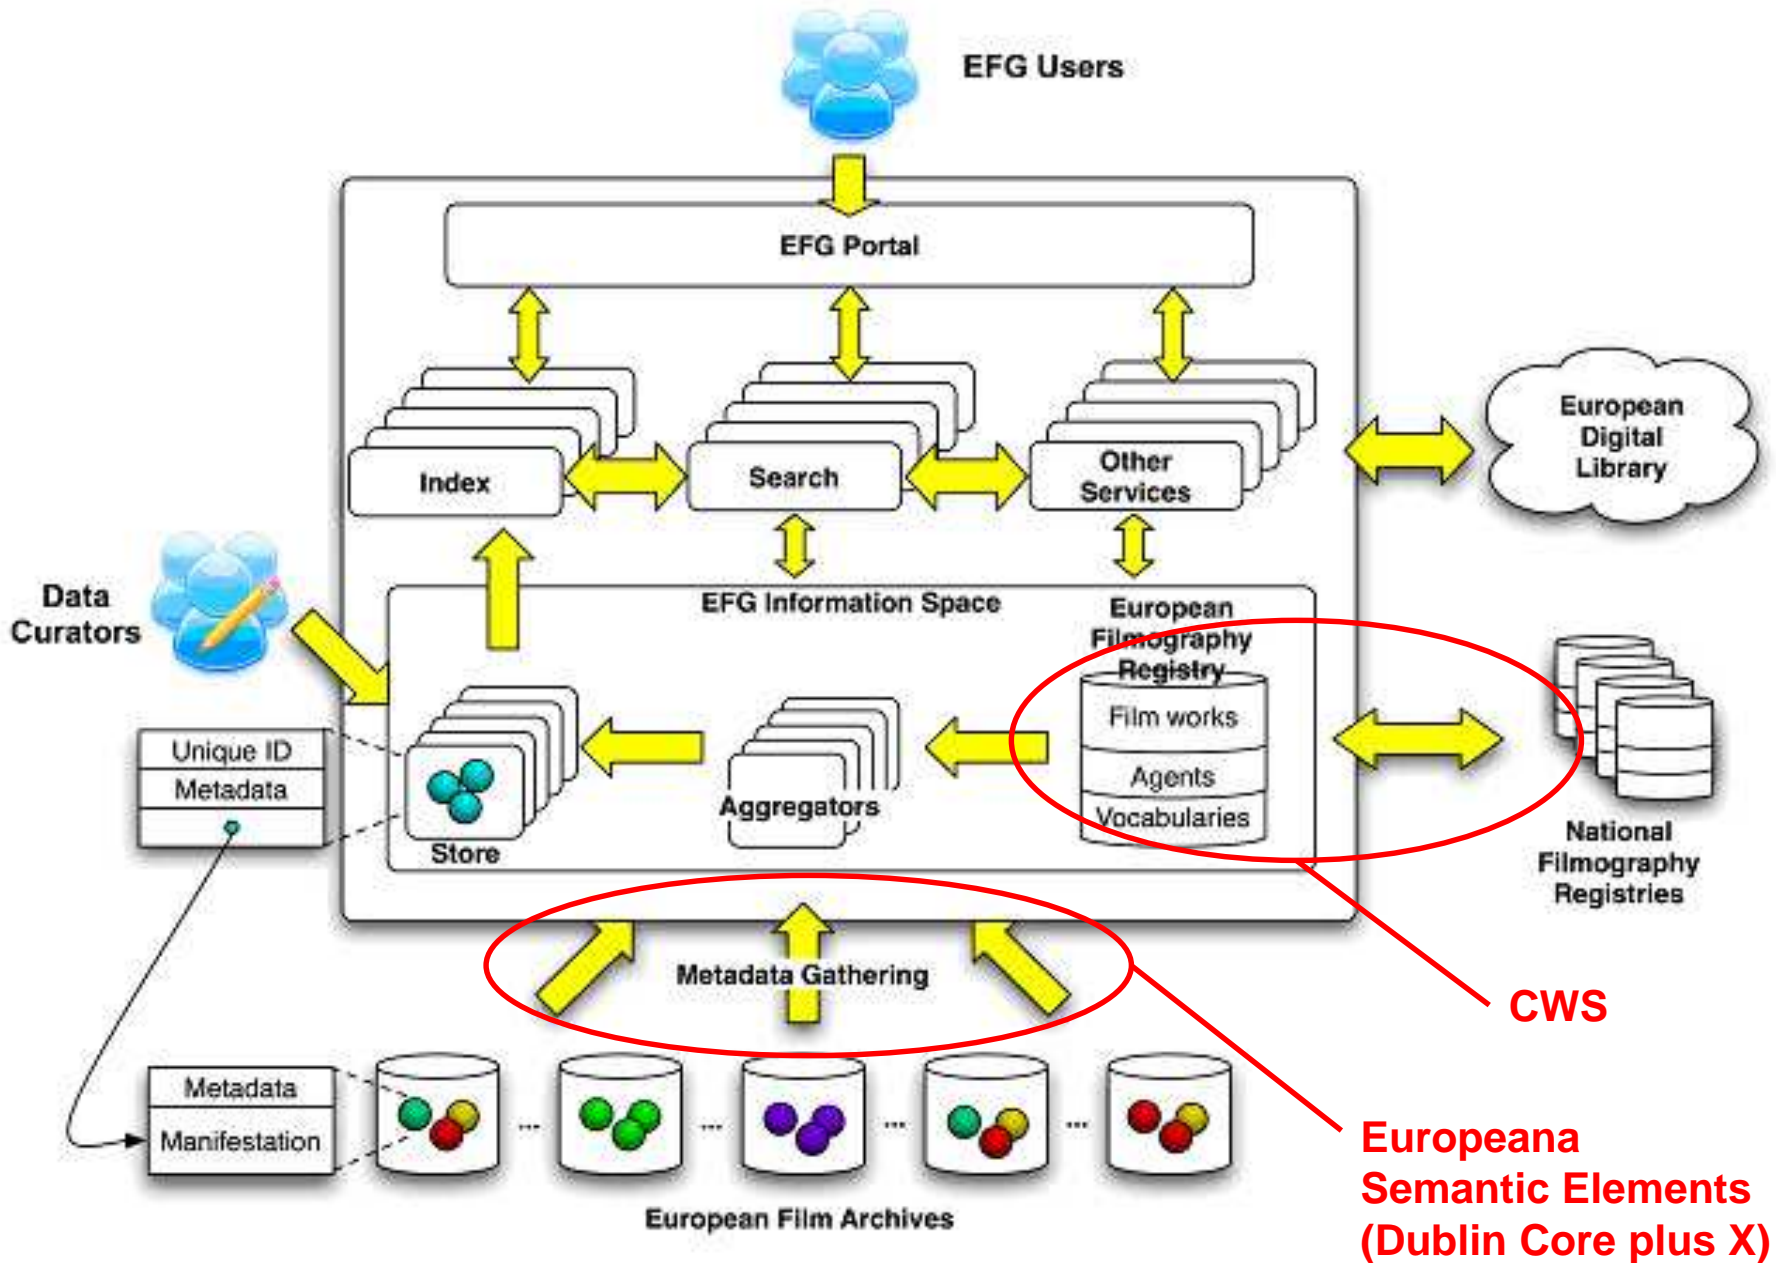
EFG Users

EFG Portal

Index

Search

Other Services

European Digital Library

Data Curators

EFG Information Space

European Filmography Registry

Film works

Agents

Vocabularies

National Filmography Registries

Unique ID

Metadata

Store

Aggregators

Metadata Gathering

CWS

Metadata

Manifestation

... ... ... ...

European Film Archives

Europeana Semantic Elements (Dublin Core plus X)